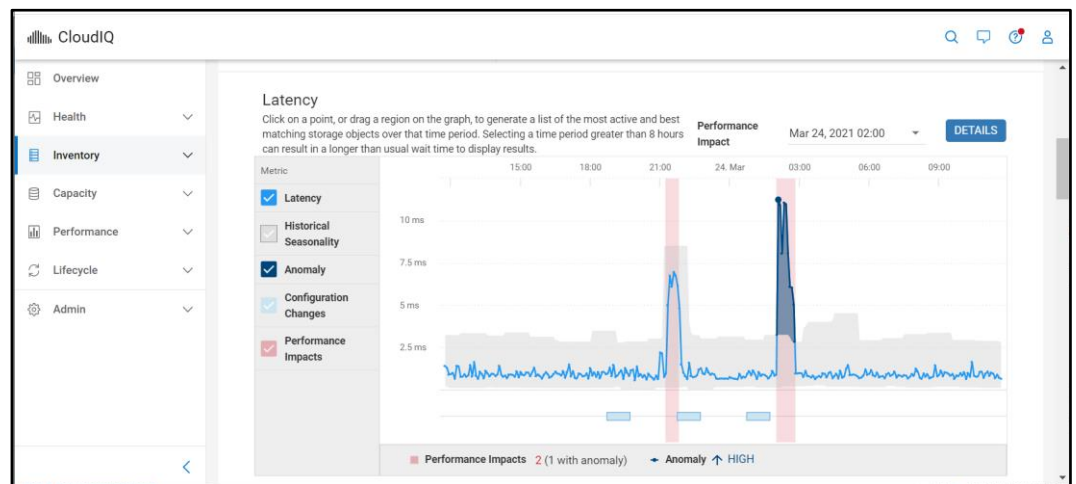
CloudIQ

Overview
Health
Inventory
Capacity
Performance
Lifecycle
Admin

Latency

Click on a point, or drag a region on the graph, to generate a list of the most active and best matching storage objects over that time period. Selecting a time period greater than 8 hours can result in a longer than usual wait time to display results.

Performance Impact

Mar 24, 2021 02:00

DETAILS

Metric
Latency
Historical Seasonality
Anomaly
Configuration Changes
Performance Impacts

15:00
18:00
21:00
24. Mar
03:00
06:00
09:00

10 ms
7.5 ms
5 ms
2.5 ms

Performance Impacts 2 (1 with anomaly) Anomaly ↑ HIGH